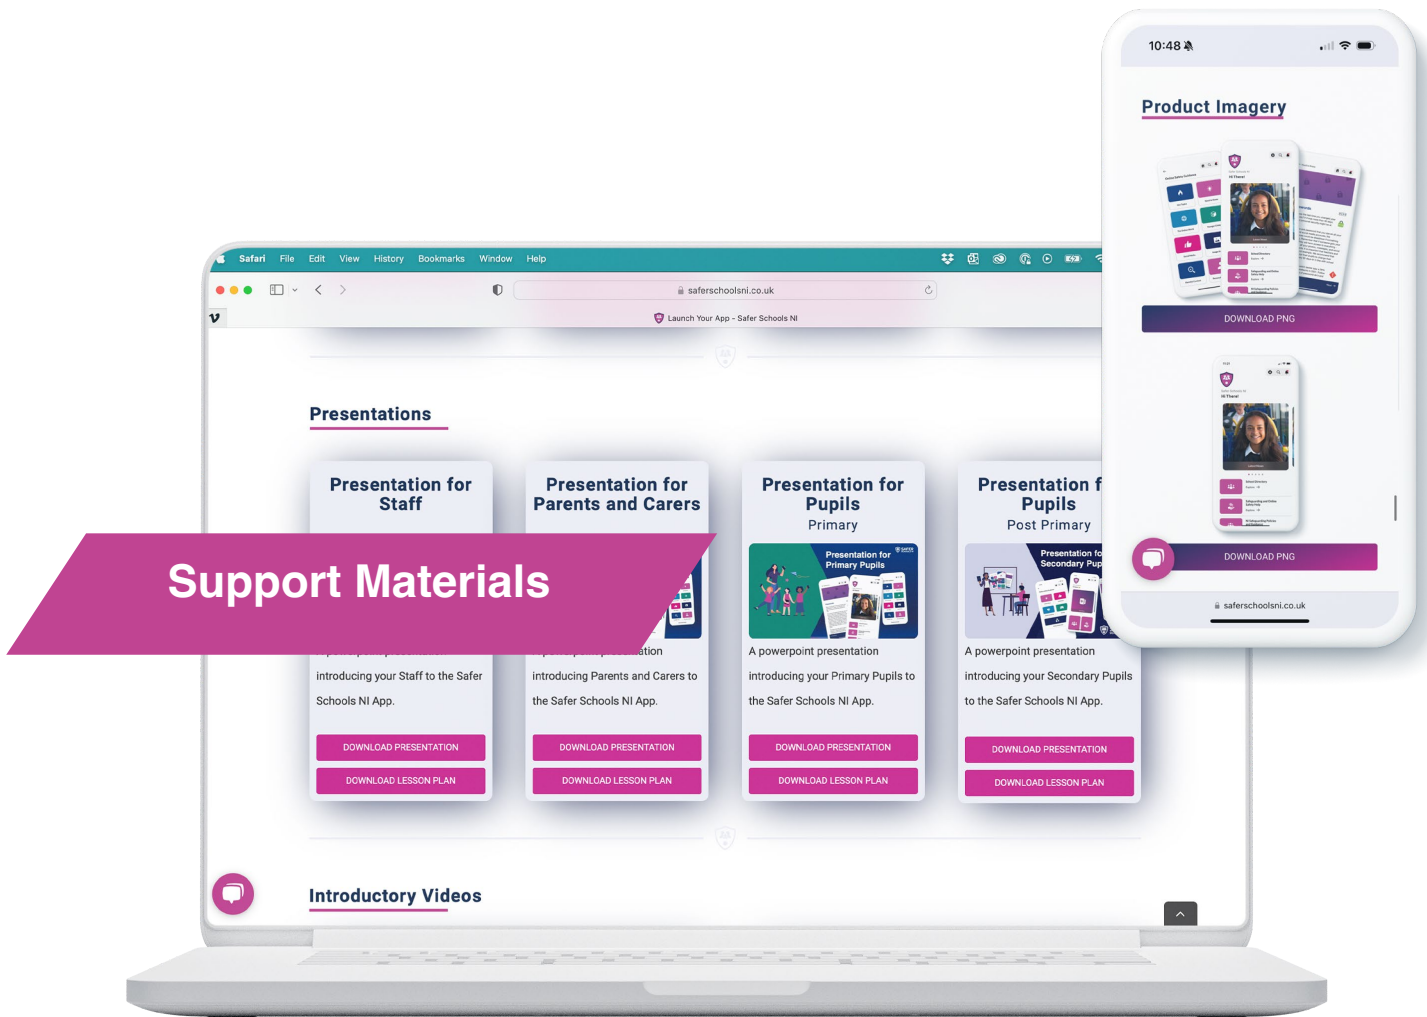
Safari File Edit View History Bookmarks Window Help

saferschoolsni.co.uk

Launch Your App - Safer Schools NI

Presentations

Presentation for Staff

Presentation for Parents and Carers

Presentation for Pupils
Primary

Presentation for Primary Pupils

Presentation f Pupils
Post Primary

Presentation fo Secondary Pup

Support Materials

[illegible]ation

introducing your Staff to the Safer Schools NI App.

introducing Parents and Carers to the Safer Schools NI App.

A powerpoint presentation introducing your Primary Pupils to the Safer Schools NI App.

A powerpoint presentation introducing your Secondary Pupils to the Safer Schools NI App.

DOWNLOAD PRESENTATION
DOWNLOAD LESSON PLAN

DOWNLOAD PRESENTATION
DOWNLOAD LESSON PLAN

DOWNLOAD PRESENTATION
DOWNLOAD LESSON PLAN

DOWNLOAD PRESENTATION
DOWNLOAD LESSON PLAN

Introductory Videos

10:48

Product Imagery

DOWNLOAD PNG

Hi There!

DOWNLOAD PNG

saferschoolsni.co.uk